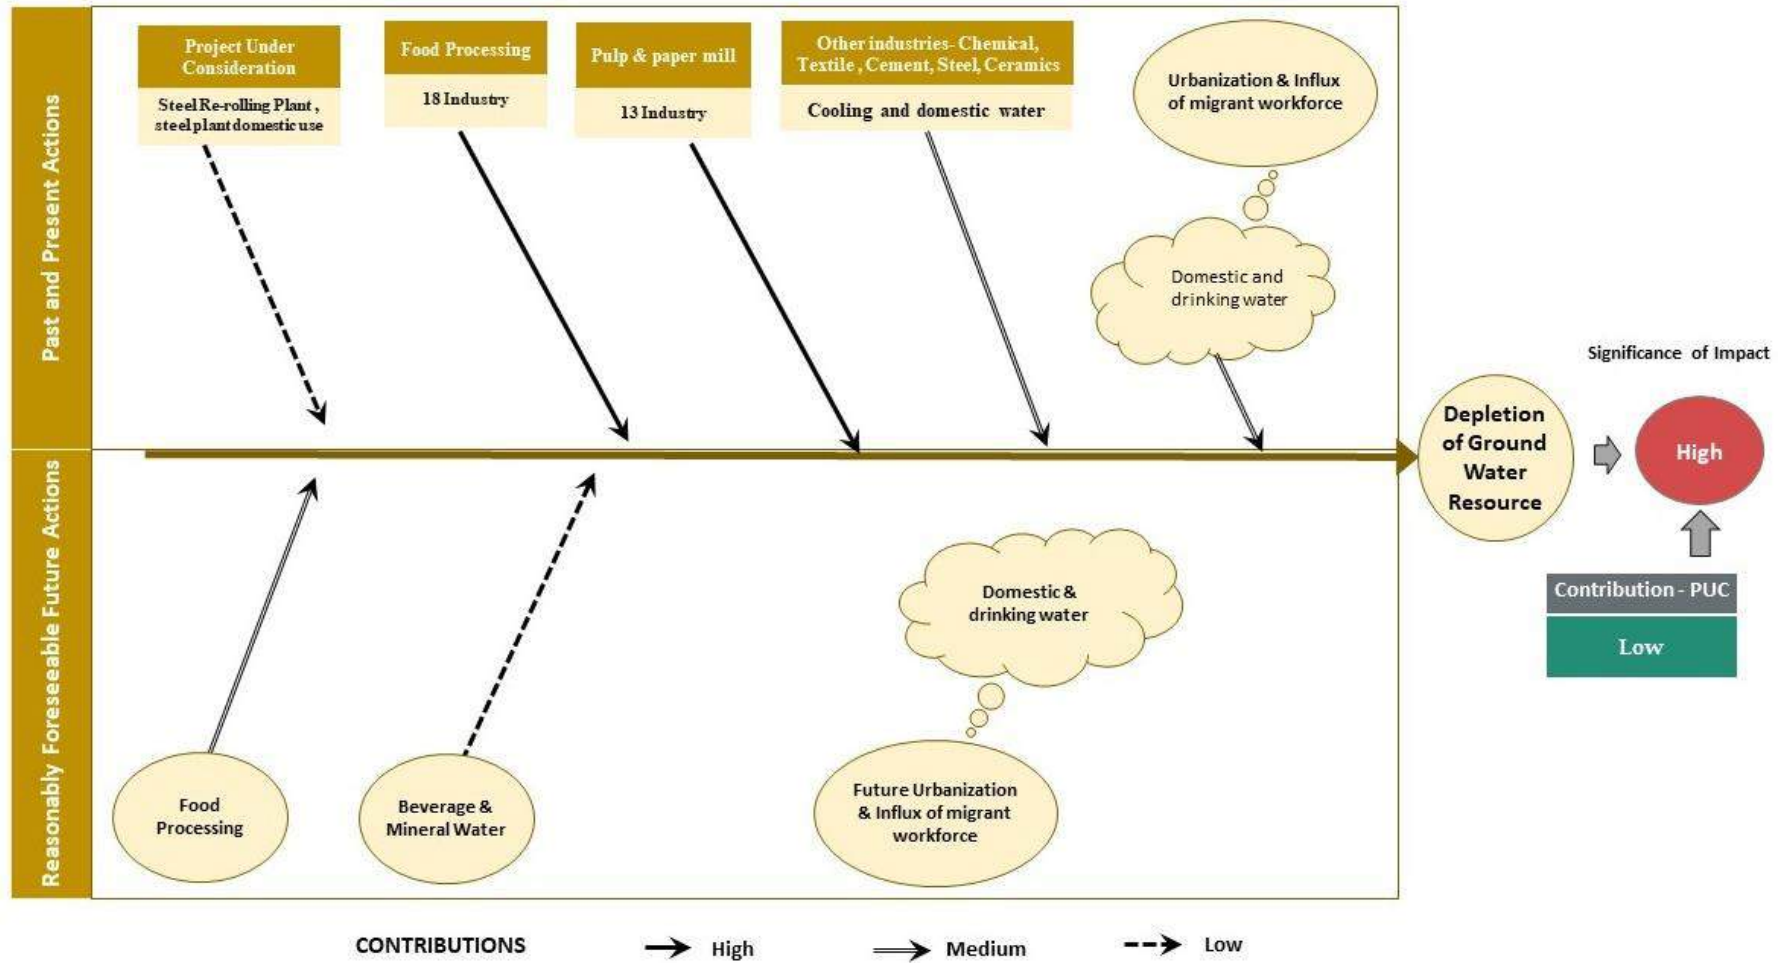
Past and Present Actions

Project Under Consideration

Steel Re-rolling Plant, steel plant domestic use

Food Processing

18 Industry

Pulp & paper mill

13 Industry

Other industries- Chemical, Textile, Cement, Steel, Ceramics

Cooling and domestic water

Urbanization & Influx of migrant workforce

Domestic and drinking water

Significance of Impact

Depletion of Ground Water Resource

High

Contribution - PUC

Low

Reasonably Foreseeable Future Actions

Domestic & drinking water

Food Processing

Beverage & Mineral Water

Future Urbanization & Influx of migrant workforce

CONTRIBUTIONS High Medium Low